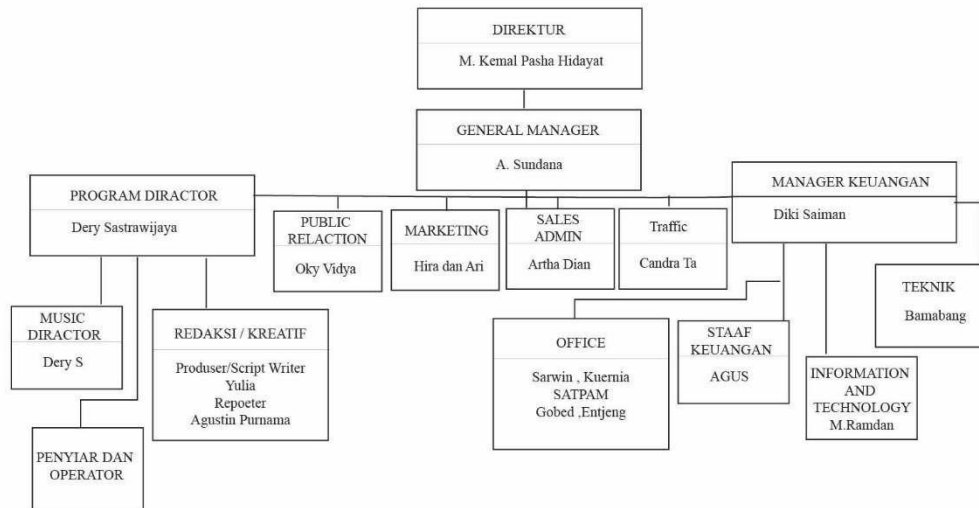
DIREKTUR

M. Kemal Pasha Hidayat

GENERAL MANAGER

A. Sundana

PROGRAM DIRACTOR

Dery Sastrawijaya

PUBLIC RELACTION

Oky Vidya

MARKETING

Hira dan Ari

SALES ADMIN

Artha Dian

Traffic

Candra Ta

MANAGER KEUANGAN

Diki Saiman

TEKNIK

Bamabang

MUSIC DIRACTOR

Dery S

REDAKSI / KREATIF

Produser/Script Writer
Yulia
Repoeter
Agustin Purnama

OFFICE

Sarwin , Kuernia
SATPAM
Gobed ,Entjeng

STAAF KEUANGAN

AGUS

INFORMATION AND TECHNOLOGY
M.Ramdan

PENYIAR DAN OPERATOR